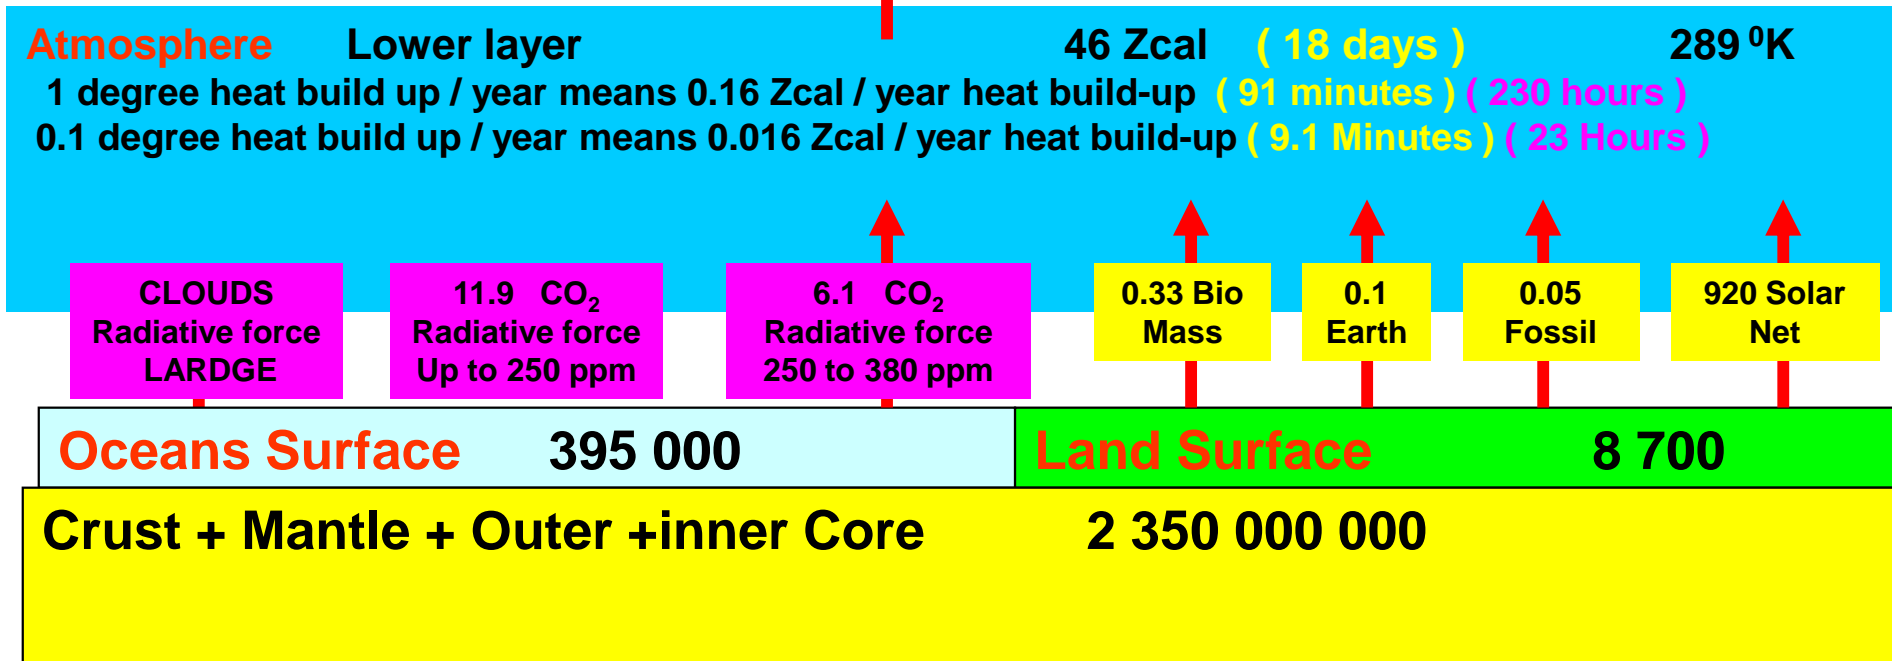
Atmosphere Lower layer 46 Zcal ( 18 days ) 289 $^0$K

1 degree heat build up / year means 0.16 Zcal / year heat build-up ( 91 minutes ) ( 230 hours )

0.1 degree heat build up / year means 0.016 Zcal / year heat build-up ( 9.1 Minutes ) ( 23 Hours )

CLOUDS Radiative force LARDGE

11.9 $CO_2$ Radiative force Up to 250 ppm

6.1 $CO_2$ Radiative force 250 to 380 ppm

0.33 Bio Mass

0.1 Earth

0.05 Fossil

920 Solar Net

Oceans Surface 395 000

Land Surface 8 700

Crust + Mantle + Outer +inner Core 2 350 000 000